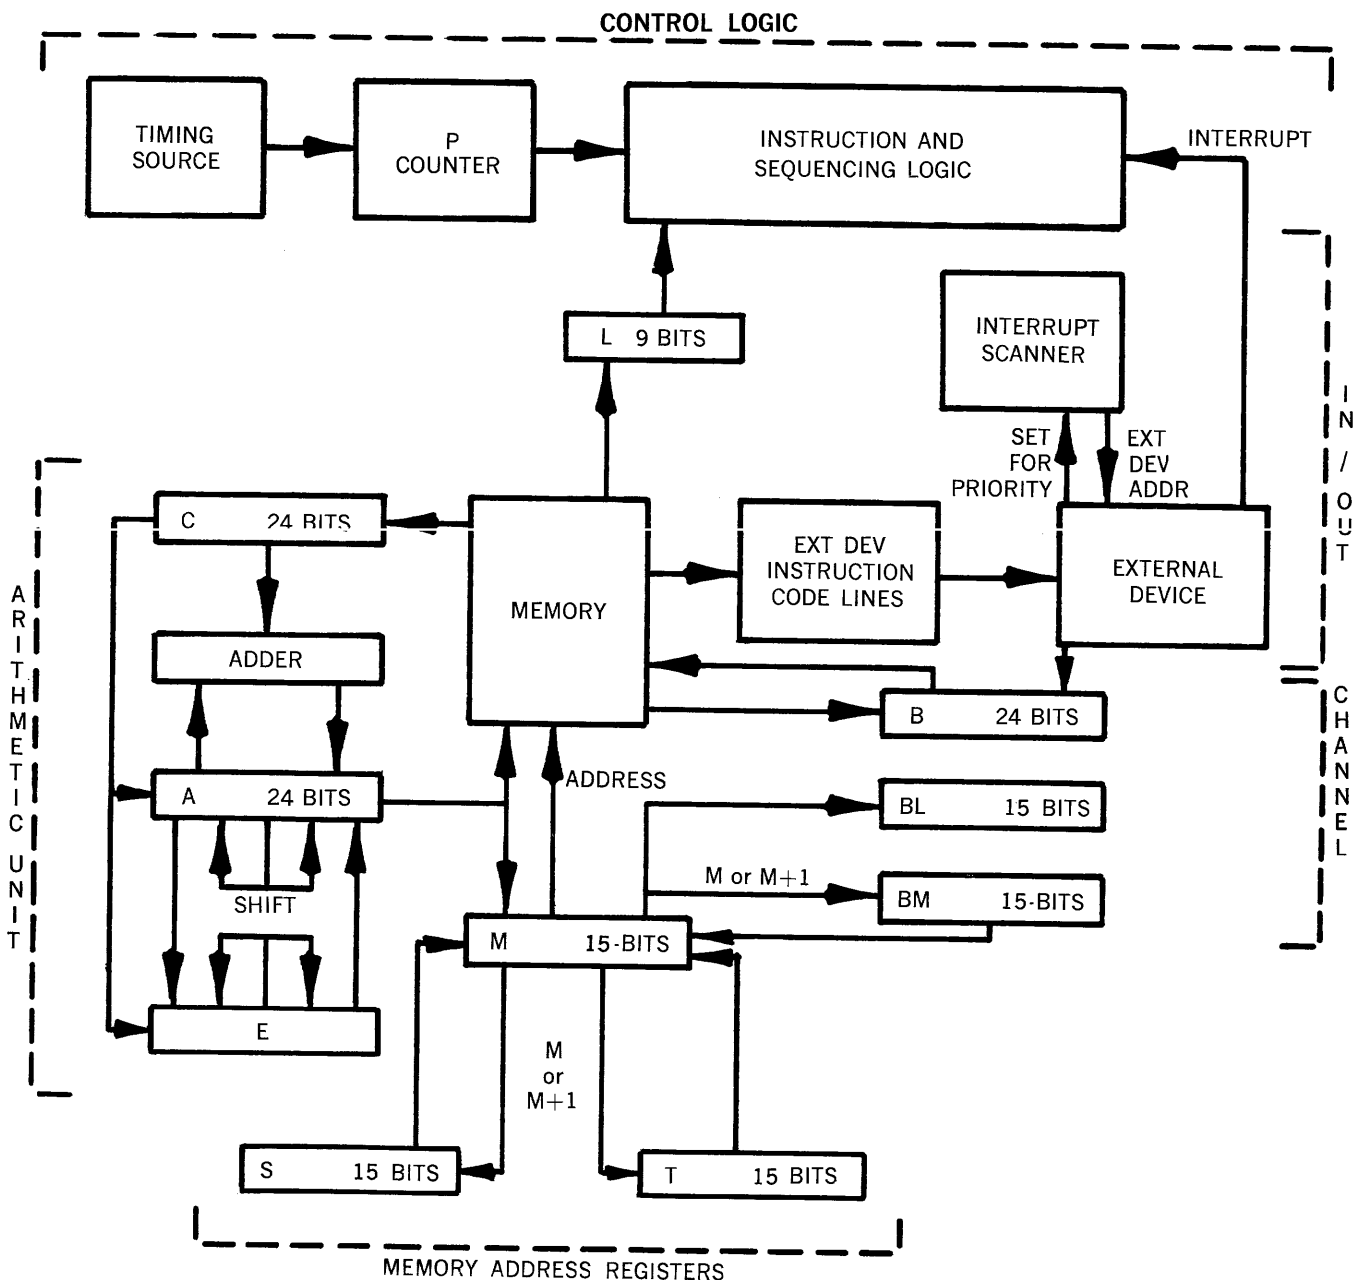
CONTROL LOGIC

TIMING SOURCE

P COUNTER

INSTRUCTION AND SEQUENCING LOGIC

INTERRUPT

L 9 BITS

INTERRUPT SCANNER

SET FOR PRIORITY

EXT DEV ADDR

IN / OUT

ARITHMETIC UNIT

C 24 BITS

MEMORY

EXT DEV INSTRUCTION CODE LINES

EXTERNAL DEVICE

ADDER

B 24 BITS

CHANNEL

A 24 BITS

ADDRESS

BL 15 BITS

M or M+1

BM 15-BITS

SHIFT

M 15-BITS

E

M or M+1

S 15 BITS

T 15 BITS

MEMORY ADDRESS REGISTERS